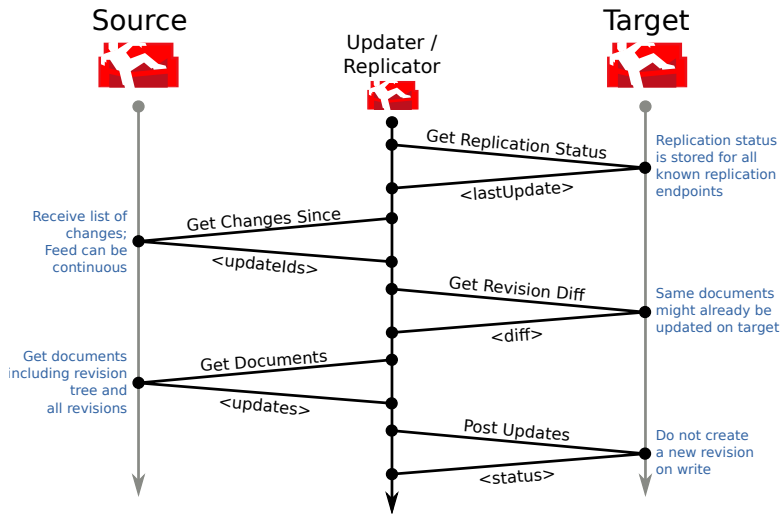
Source

Updater / Replicator

Target

Get Replication Status

Replication status is stored for all known replication endpoints

<lastUpdate>

Receive list of changes; Feed can be continuous

Get Changes Since

<updateIds>

Get Revision Diff

Same documents might already be updated on target

<diff>

Get documents including revision tree and all revisions

Get Documents

<updates>

Post Updates

Do not create a new revision on write

<status>